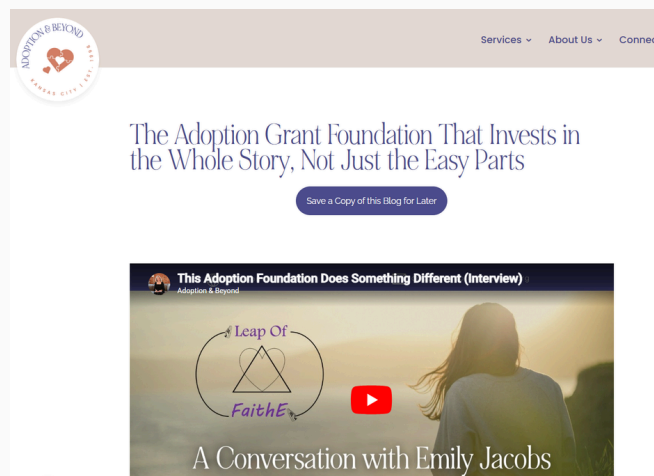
ADOPTION & BEYOND

Services ⌄ About Us ⌄ Connec

The Adoption Grant Foundation That Invests in the Whole Story, Not Just the Easy Parts

Save a Copy of this Blog for Later

This Adoption Foundation Does Something Different (Interview)
Adoption & Beyond

Leap Of
FaithE

A Conversation with Emily Jacobs